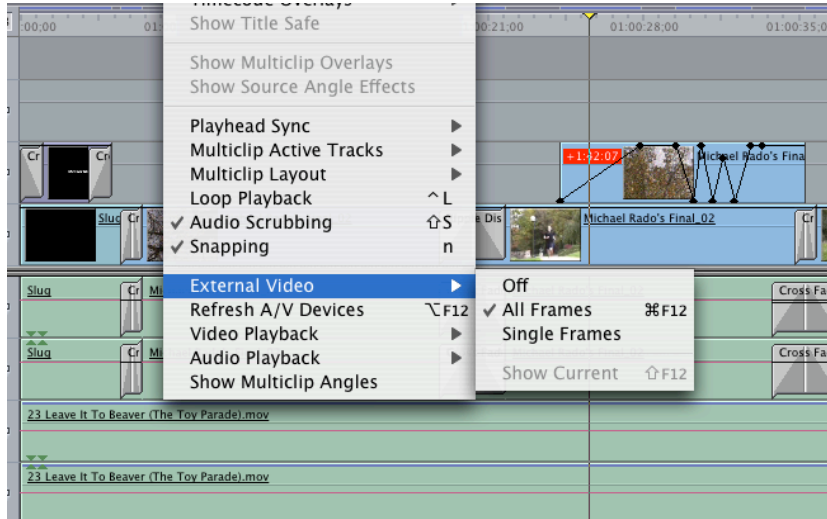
00;00
01:
Timecode Overlays
Show Title Safe

Show Multiclip Overlays
Show Source Angle Effects

Playhead Sync
Multiclip Active Tracks
Multiclip Layout
Loop Playback ^L
✓ Audio Scrubbing ⇧S
✓ Snapping n

External Video
Refresh A/V Devices ⌥F12
Video Playback
Audio Playback
Show Multiclip Angles

Off
✓ All Frames ⌘F12
Single Frames

Show Current ⇧F12

:21;00
01:00:28;00
01:00:35;0

Cr
Cr
+1:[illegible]:07
Michael Rado's Fina
Slug
Cr
e Dis
Michael Rado's Final_02
Cr
Slug
Cr
Mi
Cross Fa
Slug
Cr
Mi
Cross Fa
23 Leave It To Beaver (The Toy Parade).mov
23 Leave It To Beaver (The Toy Parade).mov